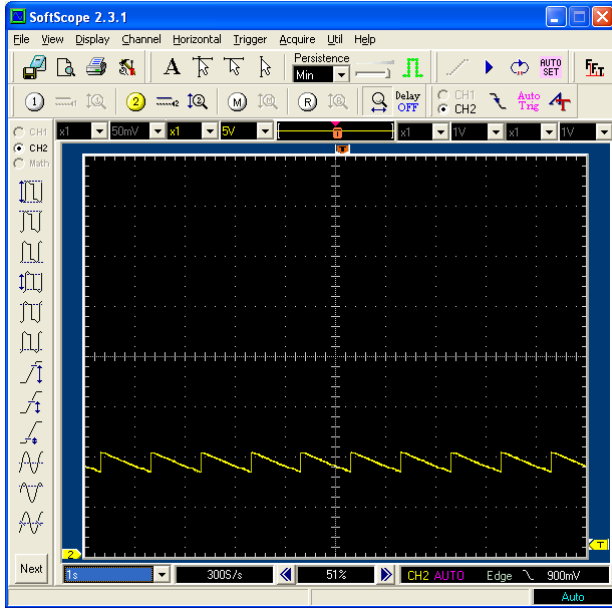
SoftScope 2.3.1

File View Display Channel Horizontal Trigger Acquire Util Help

A Persistence Min AUTO SET

1 2 M R Delay OFF CH1 CH2 Auto Trig

CH1 CH2 Math x1 50mV x1 5V T x1 1V x1 1V

T
2 T

Next 1s 300S/s 51% CH2 AUTO Edge 900mV

Auto